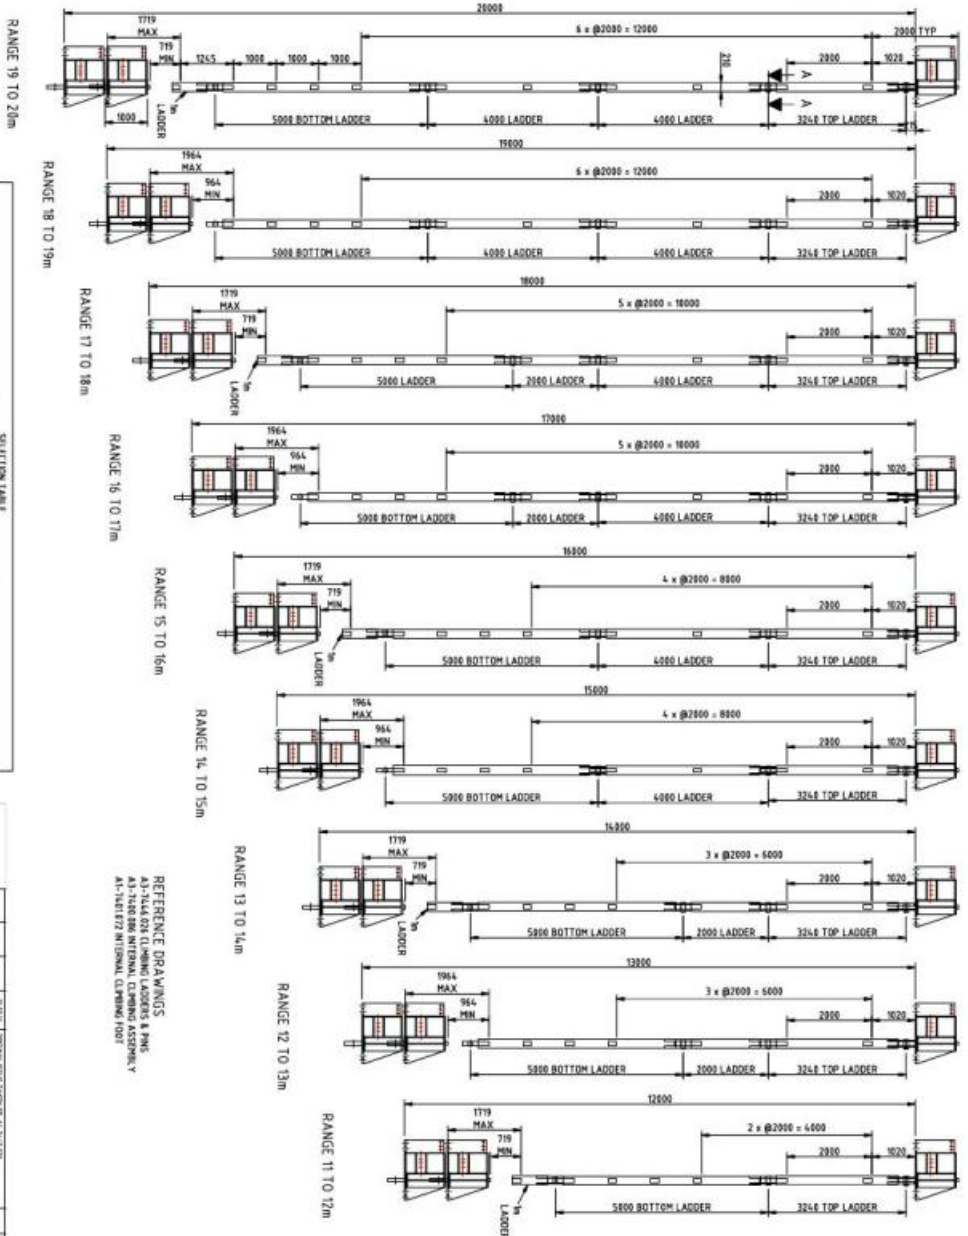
RANGE 19 TO 20m
20000
1719 MAX
719 MIN
6 x @2000 = 12000
2000 TYP
1245
1000
1000
1000
210
2000
1020
A
A
1000
LADDER
5000 BOTTOM LADDER
4000 LADDER
4000 LADDER
3240 TOP LADDER

RANGE 18 TO 19m
19000
1964 MAX
964 MIN
6 x @2000 = 12000
2000
1020
5000 BOTTOM LADDER
4000 LADDER
4000 LADDER
3240 TOP LADDER

RANGE 17 TO 18m
18000
1719 MAX
719 MIN
5 x @2000 = 10000
2000
1020
LADDER
5000 LADDER
2000 LADDER
4000 LADDER
3240 TOP LADDER

RANGE 16 TO 17m
17000
1964 MAX
964 MIN
5 x @2000 = 10000
2000
1020
5000 BOTTOM LADDER
2000 LADDER
4000 LADDER
3240 TOP LADDER

RANGE 15 TO 16m
16000
1719 MAX
719 MIN
4 x @2000 = 8000
2000
1020
LADDER
5000 BOTTOM LADDER
4000 LADDER
3240 TOP LADDER

RANGE 14 TO 15m
15000
1964 MAX
964 MIN
4 x @2000 = 8000
2000
1020
5000 BOTTOM LADDER
4000 LADDER
3240 TOP LADDER

RANGE 13 TO 14m
14000
1719 MAX
719 MIN
3 x @2000 = 6000
2000
1020
LADDER
5000 BOTTOM LADDER
2000 LADDER
3240 TOP LADDER

REFERENCE DRAWINGS
A3-7464 026 CLIMBING LADDERS & PINS
A3-7400 006 INTERNAL CLIMBING ASSEMBLY
A1-7401 072 INTERNAL CLIMBING FOOT

RANGE 12 TO 13m
13000
1964 MAX
964 MIN
3 x @2000 = 6000
2000
1020
5000 BOTTOM LADDER
2000 LADDER
3240 TOP LADDER

RANGE 11 TO 12m
12000
1719 MAX
719 MIN
2 x @2000 = 4000
2000
1020
LADDER
5000 BOTTOM LADDER
3240 TOP LADDER

SELECTION TABLE